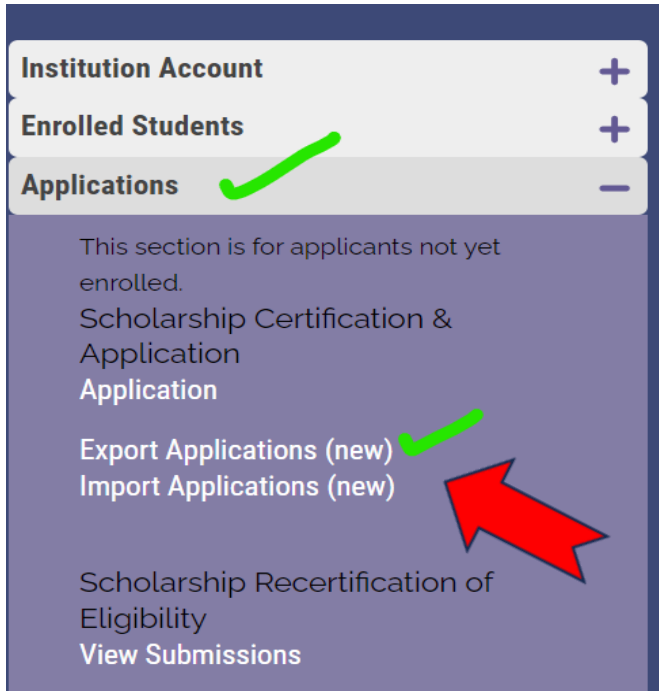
Institution Account +

Enrolled Students +

Applications −

This section is for applicants not yet enrolled.

Scholarship Certification & Application

Application

Export Applications (new)

Import Applications (new)

Scholarship Recertification of Eligibility

View Submissions